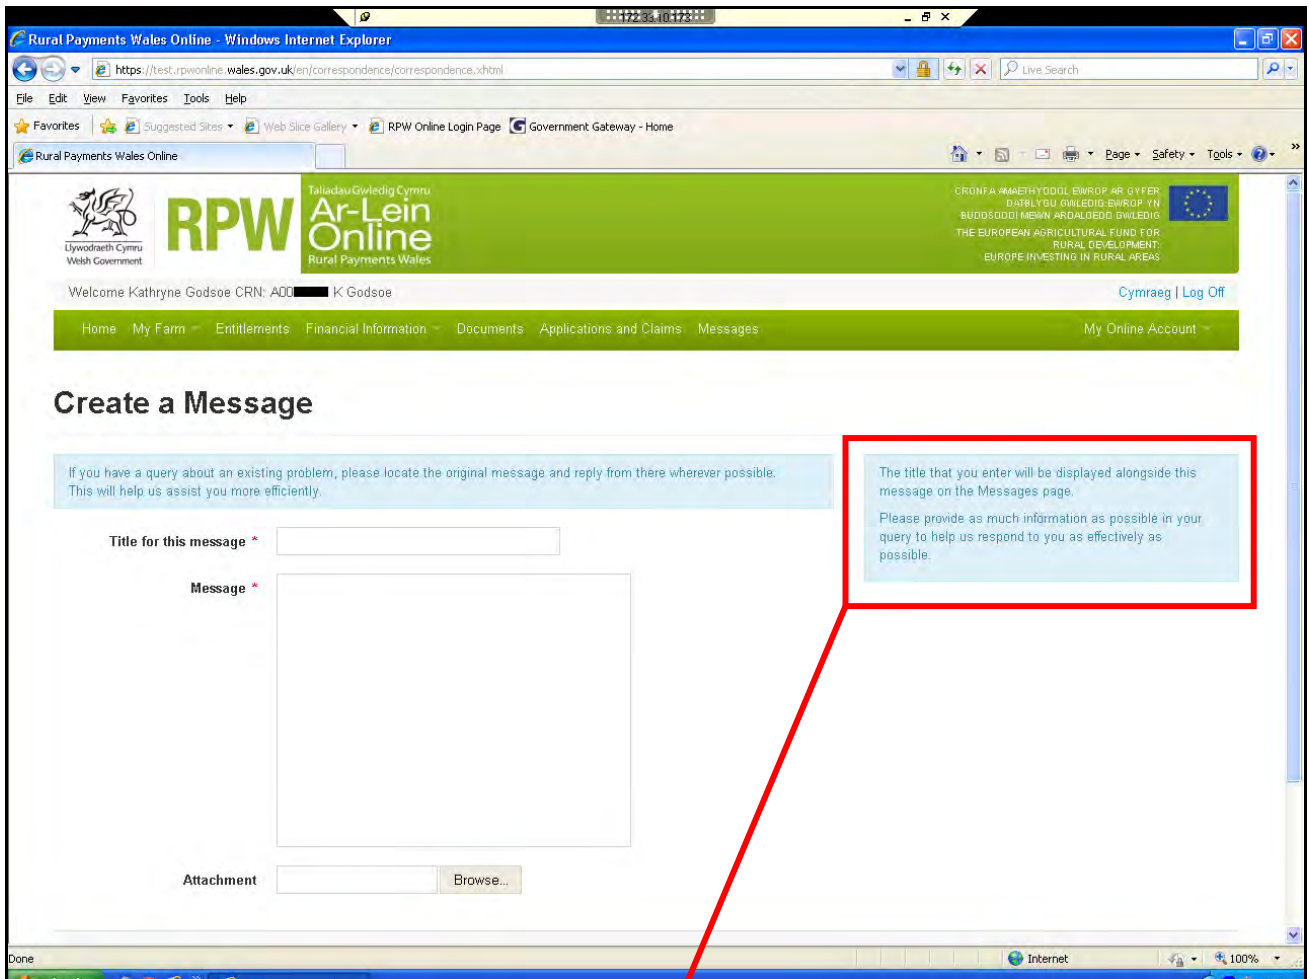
172.31.10.173

Rural Payments Wales Online - Windows Internet Explorer

https://test.rpwonline.wales.gov.uk/en/correspondence/correspondence.xhtml

Live Search

File Edit View Favorites Tools Help

Favorites Suggested Sites Web Slice Gallery RPW Online Login Page Government Gateway - Home

Rural Payments Wales Online

Page Safety Tools

Llywodraeth Cymru Welsh Government

RPW Taliadau Gwledig Cymru Ar-Lein Online Rural Payments Wales

CRONFA AMAETHYDDOL EWROP AR GYFER DATBLYGU GWLEDIG: EWROP YN BUDDSODDI MEWN ARDALOEDD GWLEDIG
THE EUROPEAN AGRICULTURAL FUND FOR RURAL DEVELOPMENT: EUROPE INVESTING IN RURAL AREAS

Welcome Kathryne Godsoe CRN: A00 K Godsoe

Cymraeg | Log Off

Home My Farm Entitlements Financial Information Documents Applications and Claims Messages My Online Account

Create a Message

If you have a query about an existing problem, please locate the original message and reply from there wherever possible. This will help us assist you more efficiently.

The title that you enter will be displayed alongside this message on the Messages page.

Please provide as much information as possible in your query to help us respond to you as effectively as possible.

Title for this message *

Message *

Attachment Browse...

Done

Internet

100%